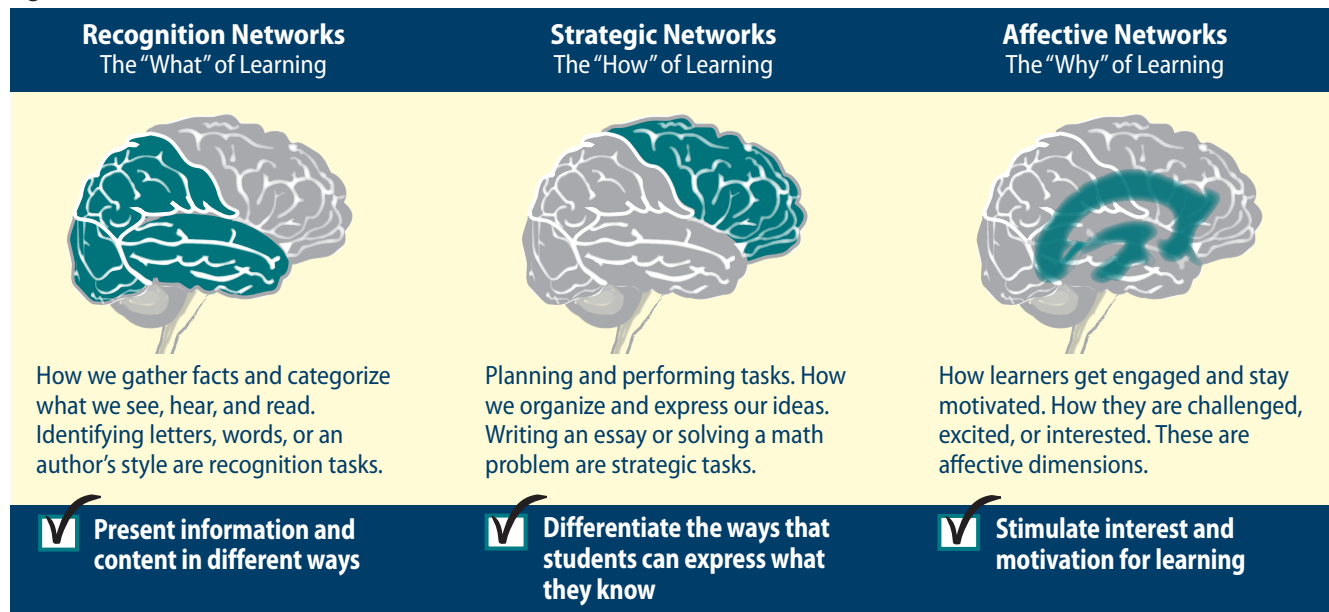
Recognition Networks
The "What" of Learning

How we gather facts and categorize what we see, hear, and read. Identifying letters, words, or an author's style are recognition tasks.

Present information and content in different ways

Strategic Networks
The "How" of Learning

Planning and performing tasks. How we organize and express our ideas. Writing an essay or solving a math problem are strategic tasks.

Differentiate the ways that students can express what they know

Affective Networks
The "Why" of Learning

How learners get engaged and stay motivated. How they are challenged, excited, or interested. These are affective dimensions.

Stimulate interest and motivation for learning